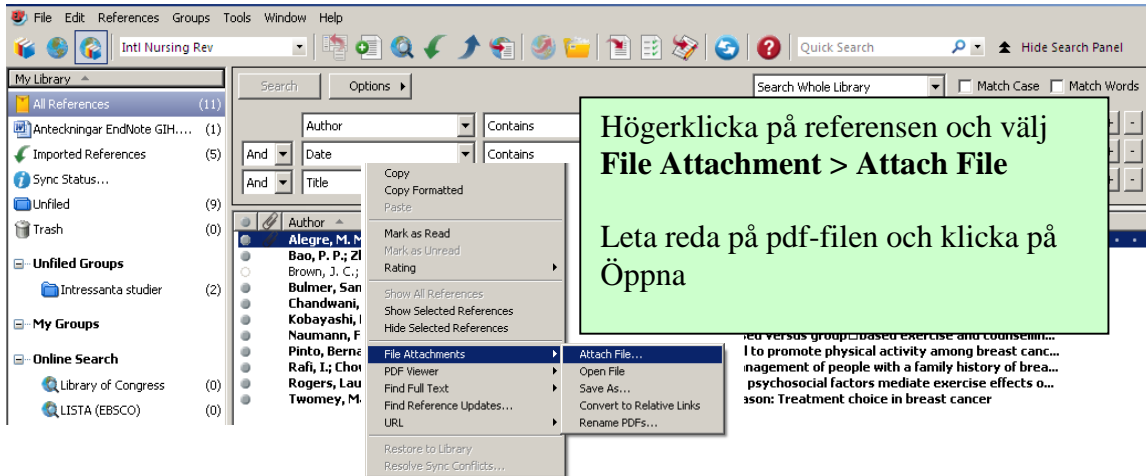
File Edit References Groups Tools Window Help

Intl Nursing Rev

Quick Search

Hide Search Panel

My Library

All References (11)

Anteckningar EndNote GIH.... (1)

Imported References (5)

Sync Status...

Unfiled (9)

Trash (0)

Unfiled Groups

Intressanta studier (2)

My Groups

Online Search

Library of Congress (0)

LISTA (EBSCO) (0)

Search

Options

Search Whole Library

Match Case

Match Words

Author

Contains

And

Date

Contains

And

Title

Author

Alegre, M. M

Bao, P. P.; Zl

Brown, J. C.;

Bulmer, San

Chandwani,

Kobayashi,

Naumann, F

Pinto, Berna

Rafi, I.; Chov

Rogers, Lau

Twomey, M.

Copy

Copy Formatted

Paste

Mark as Read

Mark as Unread

Rating

Show All References

Show Selected References

Hide Selected References

File Attachments

PDF Viewer

Find Full Text

Find Reference Updates...

URL

Restore to Library

Resolve Sync Conflicts...

Attach File...

Open File

Save As...

Convert to Relative Links

Rename PDFs...

Högerklicka på referensen och välj **File Attachment > Attach File**

Leta reda på pdf-filen och klicka på Öppna

ed versus group based exercise and counsellin...

l to promote physical activity among breast canc...

nagement of people with a family history of brea...

psychosocial factors mediate exercise effects o...

ason: Treatment choice in breast cancer